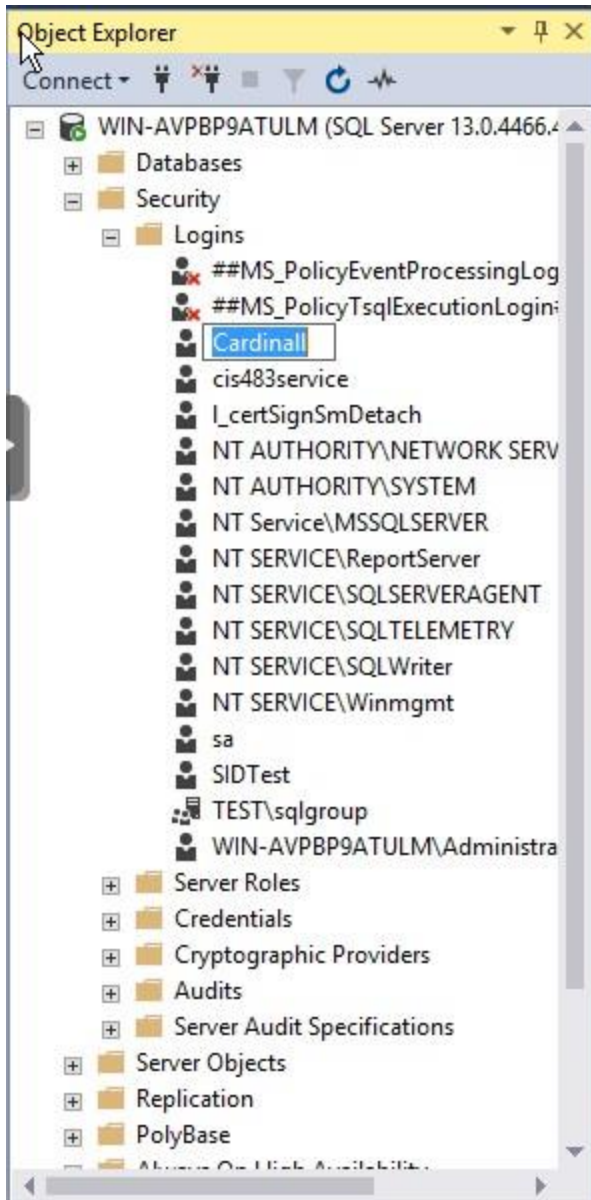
Object Explorer

Connect

WIN-AVPBP9ATULM (SQL Server 13.0.4466.4

Databases

Security

Logins

##MS_PolicyEventProcessingLog

##MS_PolicyTsqlExecutionLogin

Cardinall

cis483service

l_certSignSmDetach

NT AUTHORITY\NETWORK SERV

NT AUTHORITY\SYSTEM

NT Service\MSSQLSERVER

NT SERVICE\ReportServer

NT SERVICE\SQLSERVERAGENT

NT SERVICE\SQLTELEMETRY

NT SERVICE\SQLWriter

NT SERVICE\Winmgmt

sa

SIDTest

TEST\sqlgroup

WIN-AVPBP9ATULM\Administra

Server Roles

Credentials

Cryptographic Providers

Audits

Server Audit Specifications

Server Objects

Replication

PolyBase

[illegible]